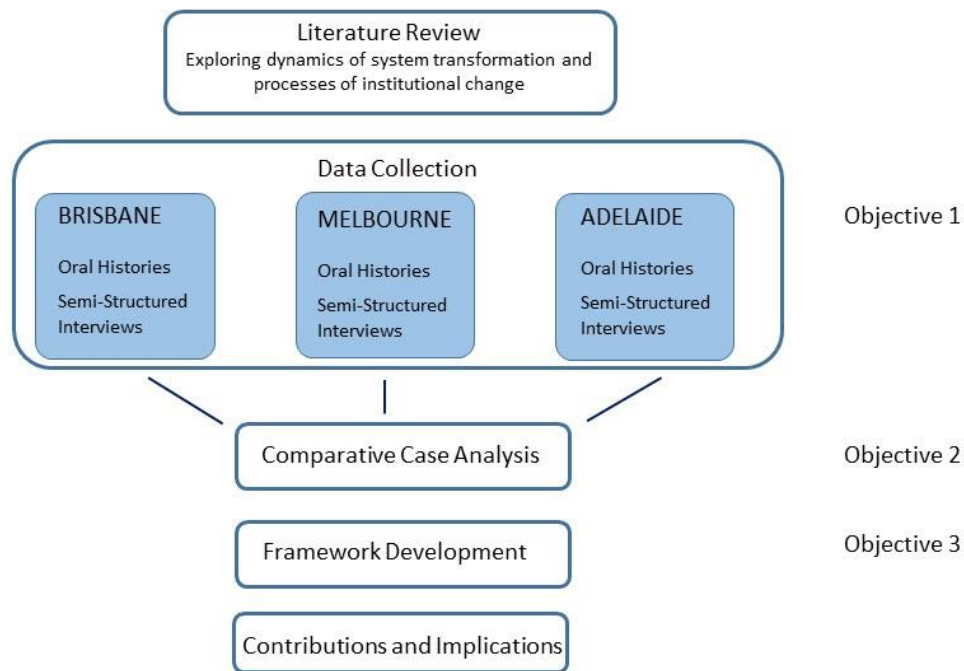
Literature Review
Exploring dynamics of system transformation and processes of institutional change

Data Collection

BRISBANE
Oral Histories
Semi-Structured Interviews

MELBOURNE
Oral Histories
Semi-Structured Interviews

ADELAIDE
Oral Histories
Semi-Structured Interviews

Objective 1

Comparative Case Analysis

Objective 2

Framework Development

Objective 3

Contributions and Implications